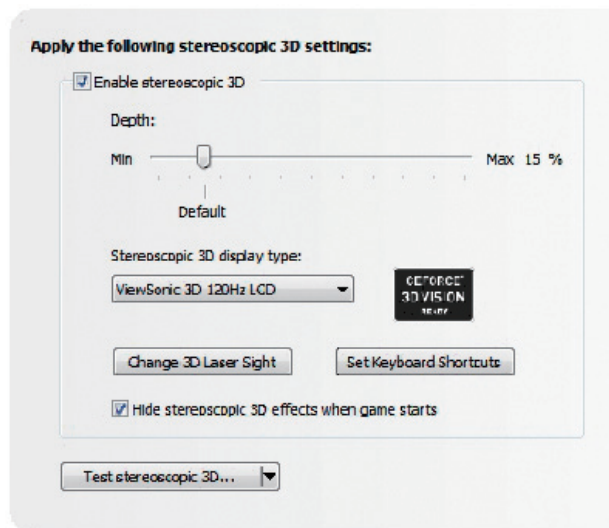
Apply the following stereoscopic 3D settings:

Enable stereoscopic 3D

Depth:

Min

Max 15 %

Default

Stereoscopic 3D display type:

ViewSonic 3D 120Hz LCD

GEFORCE 3D VISION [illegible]

Change 3D Laser Sight

Set Keyboard Shortcuts

Hide stereoscopic 3D effects when game starts

Test stereoscopic 3D...